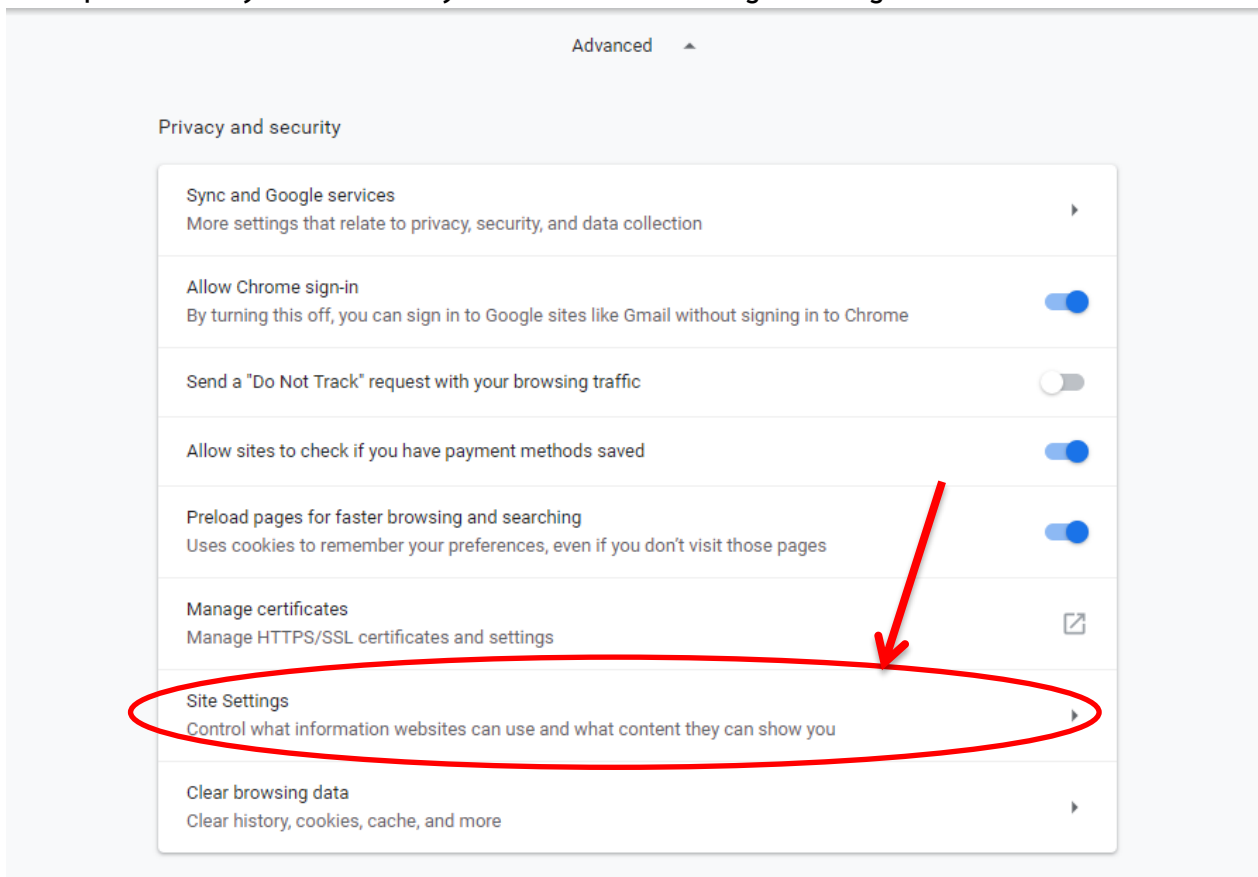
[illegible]

Advanced

Privacy and security

Sync and Google services
More settings that relate to privacy, security, and data collection

Allow Chrome sign-in
By turning this off, you can sign in to Google sites like Gmail without signing in to Chrome

Send a "Do Not Track" request with your browsing traffic

Allow sites to check if you have payment methods saved

Preload pages for faster browsing and searching
Uses cookies to remember your preferences, even if you don't visit those pages

Manage certificates
Manage HTTPS/SSL certificates and settings

Site Settings
Control what information websites can use and what content they can show you

Clear browsing data
Clear history, cookies, cache, and more